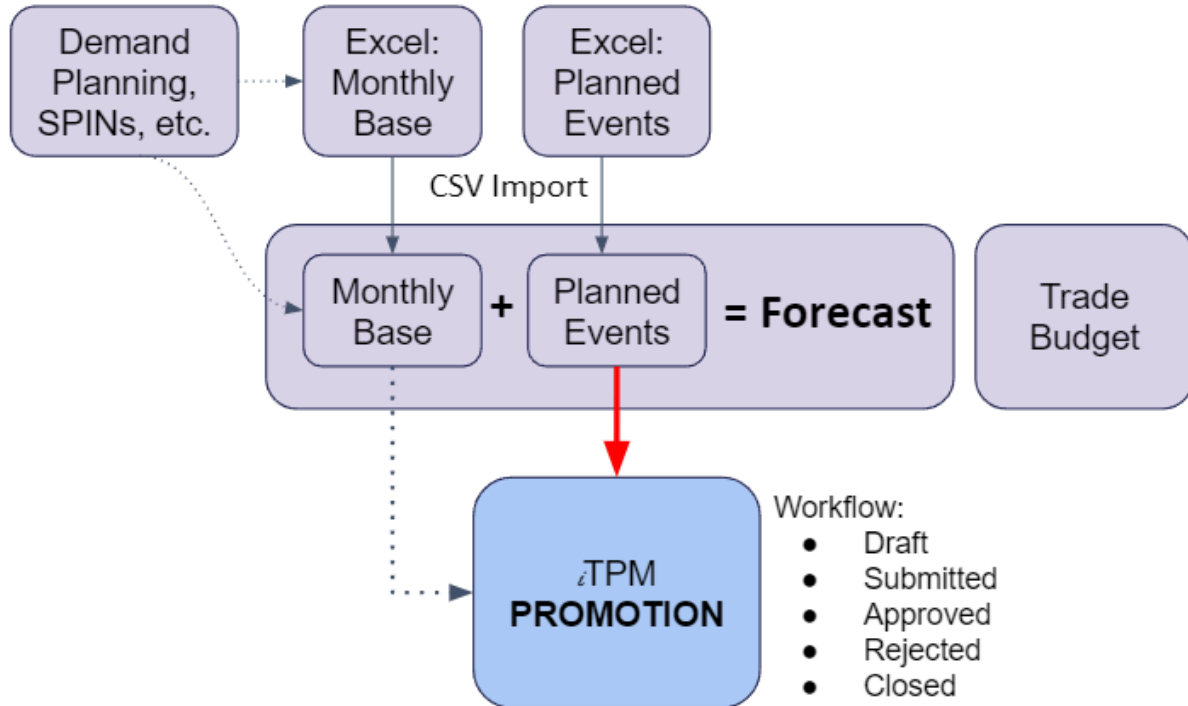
Demand Planning, SPINs, etc.

Excel: Monthly Base

Excel: Planned Events

CSV Import

Monthly Base + Planned Events = Forecast

Trade Budget

iTPM
PROMOTION

Workflow:
- Draft
- Submitted
- Approved
- Rejected
- Closed